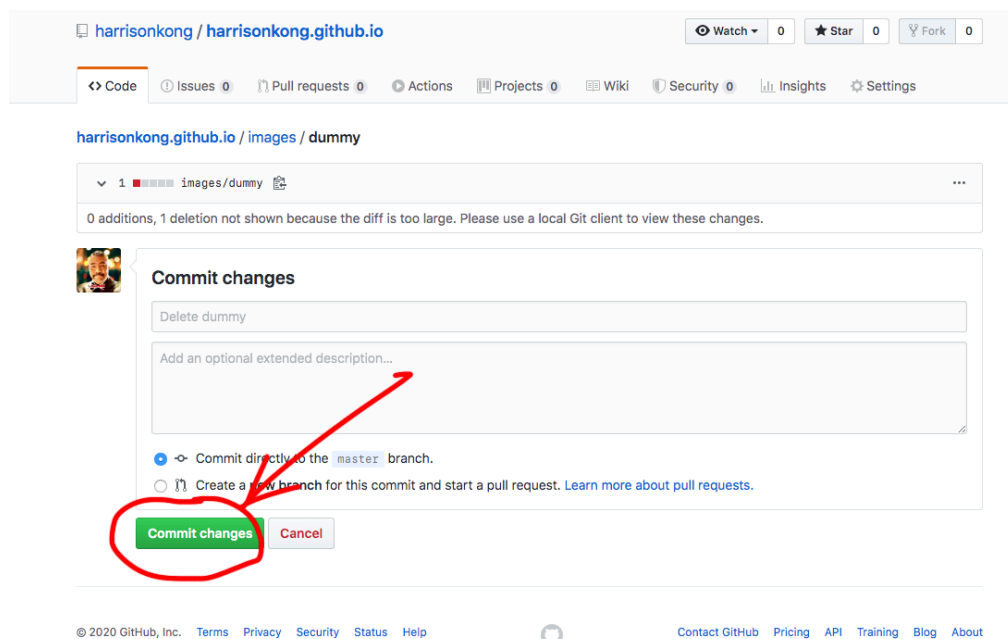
harrisonkong / harrisonkong.github.io

Watch 0 Star 0 Fork 0

<> Code Issues 0 Pull requests 0 Actions Projects 0 Wiki Security 0 Insights Settings

harrisonkong.github.io / images / dummy

1 images/dummy

0 additions, 1 deletion not shown because the diff is too large. Please use a local Git client to view these changes.

Commit changes

Delete dummy

Add an optional extended description...

Commit directly to the master branch.

Create a new branch for this commit and start a pull request. Learn more about pull requests.

Commit changes Cancel

© 2020 GitHub, Inc. Terms Privacy Security Status Help Contact GitHub Pricing API Training Blog About